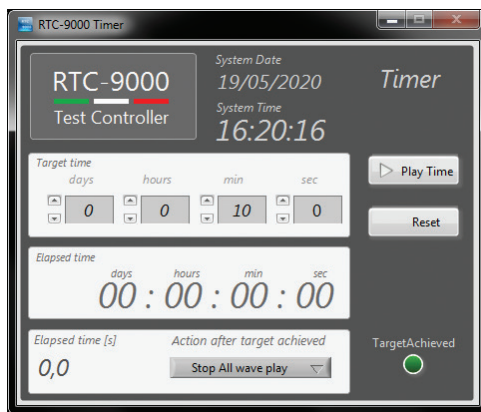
RTC-9000 Timer

RTC-9000
Test Controller

System Date
19/05/2020
System Time
16:20:16

Timer

Target time
days hours min sec
0 0 10 0

Play Time

Reset

Elapsed time
days hours min sec
00 : 00 : 00 : 00

Elapsed time [s]
0,0

Action after target achieved
Stop All wave play

TargetAchieved